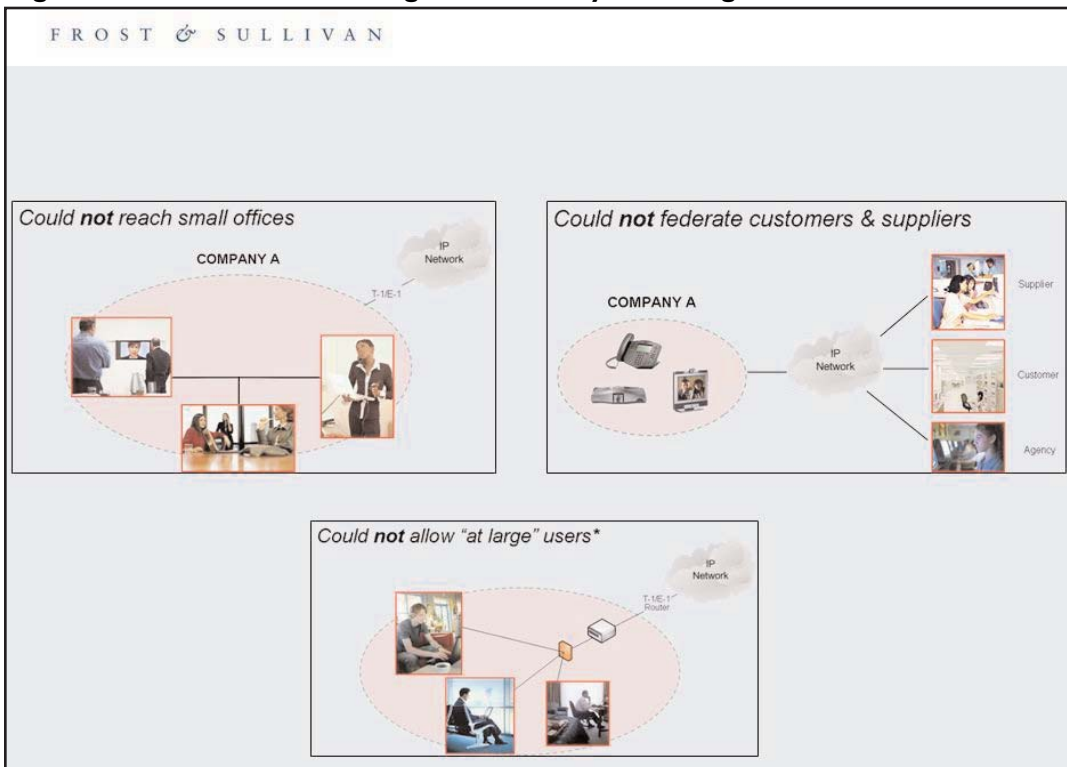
FROST & SULLIVAN

Could **not** reach small offices

COMPANY A

IP Network

T-1/E-1

Could **not** federate customers & suppliers

COMPANY A

IP Network

Supplier

Customer

Agency

Could **not** allow "at large" users*

IP Network

T-1/E-1 Router